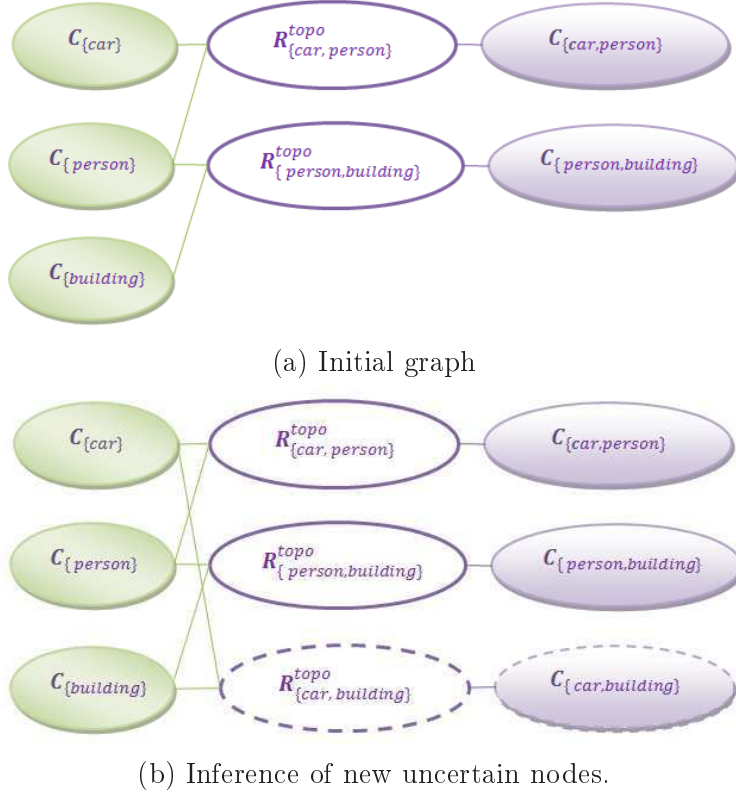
$C_{\{car\}}$

$R^{topo}_{\{car,\ person\}}$

$C_{\{car,person\}}$

$C_{\{\ person\}}$

$R^{topo}_{\{\ person,building\}}$

$C_{\{\ person,building\}}$

$C_{\{building\}}$

(a) Initial graph

$C_{\{car\}}$

$R^{topo}_{\{car,\ person\}}$

$C_{\{car,person\}}$

$C_{\{\ person\}}$

$R^{topo}_{\{\ person,building\}}$

$C_{\{\ person,building\}}$

$C_{\{building\}}$

$R^{topo}_{\{car,\ building\}}$

$C_{\{\ car,building\}}$

(b) Inference of new uncertain nodes.